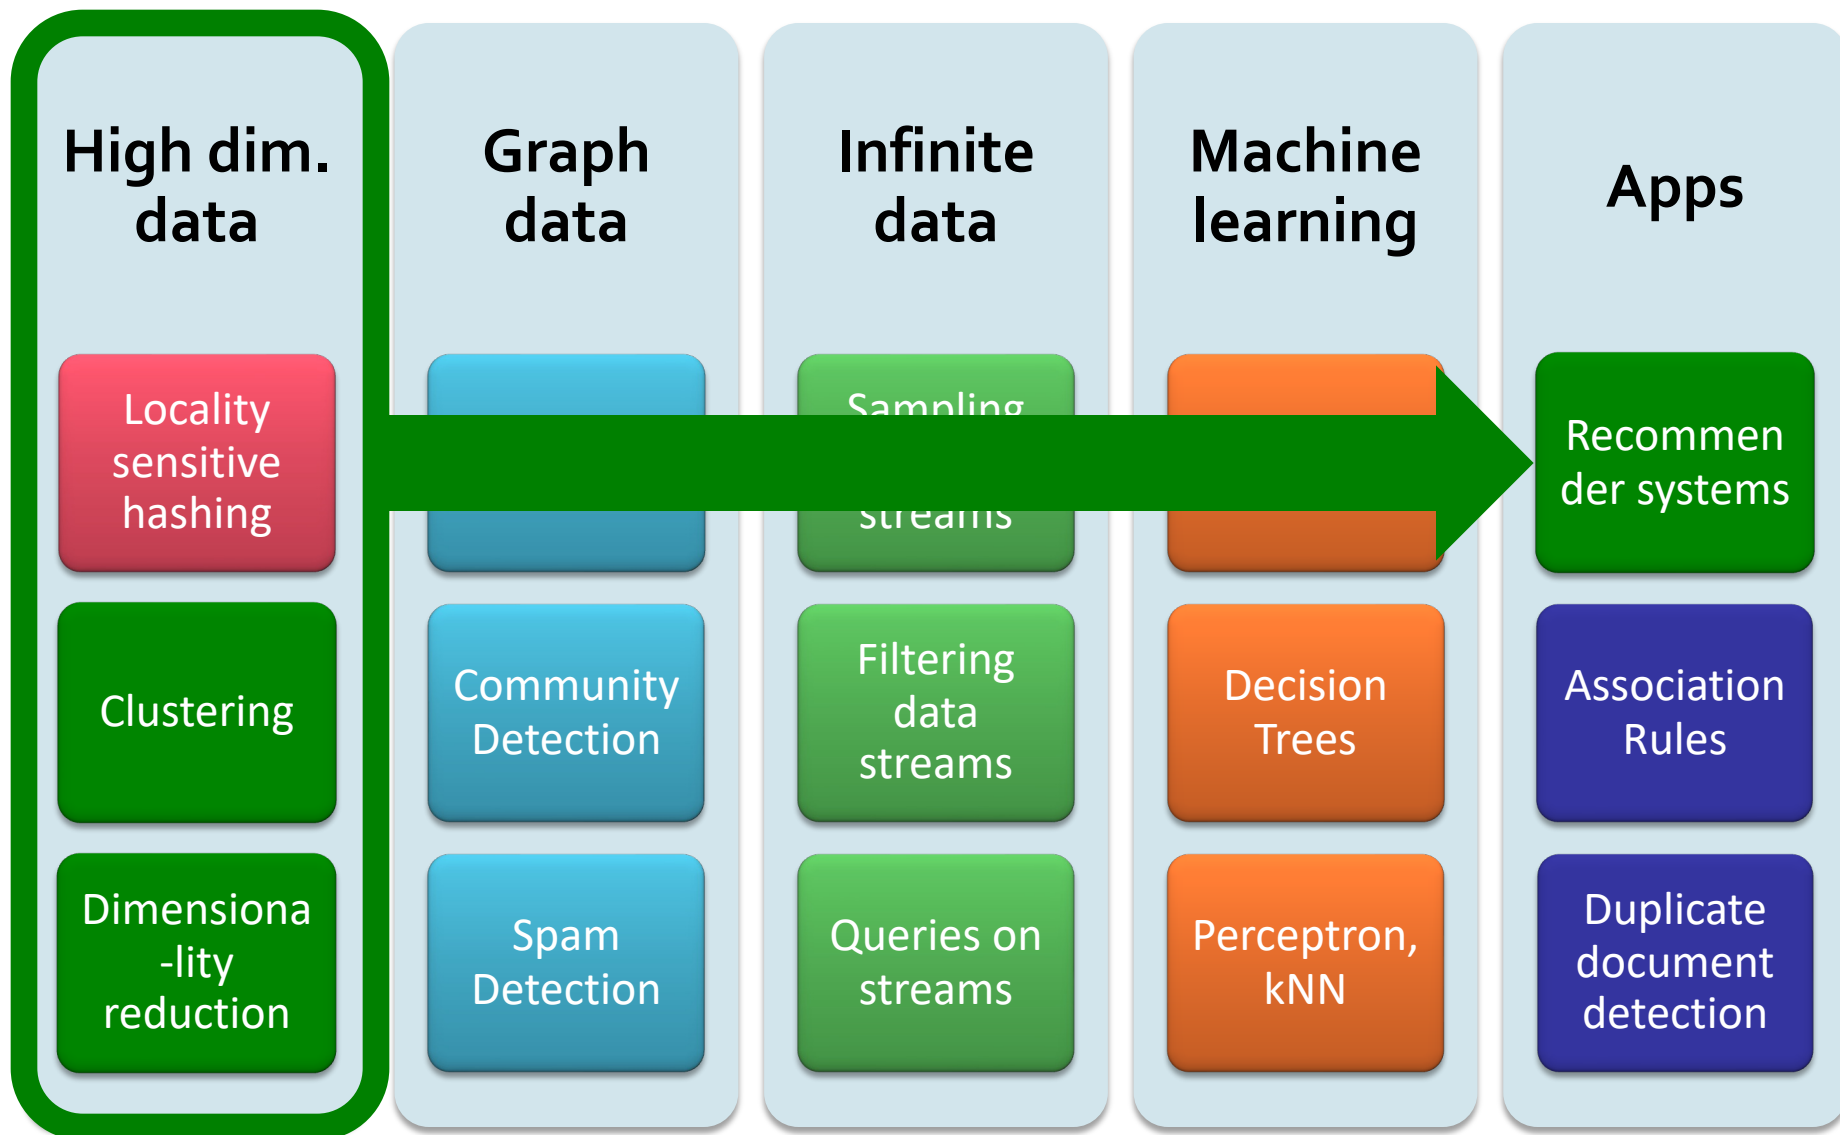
High dim. data

Locality sensitive hashing

Clustering

Dimensiona -lity reduction

Graph data

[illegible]

Community Detection

Spam Detection

Infinite data

Sampling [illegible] streams

Filtering data streams

Queries on streams

Machine learning

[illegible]

Decision Trees

Perceptron, kNN

Apps

Recommen der systems

Association Rules

Duplicate document detection